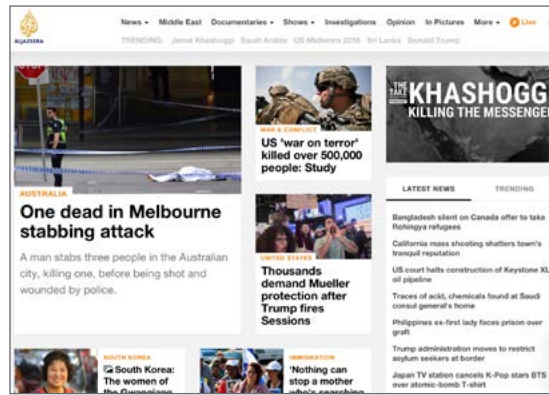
ALJAZEERA

News ▾ Middle East Documentaries ▾ Shows ▾ Investigations Opinion In Pictures More ▾ Live

TRENDING: Jamal Khashoggi Saudi Arabia US Midterms 2018 Sri Lanka Donald Trump

AUSTRALIA

One dead in Melbourne stabbing attack

A man stabs three people in the Australian city, killing one, before being shot and wounded by police.

WAR & CONFLICT

US 'war on terror' killed over 500,000 people: Study

UNITED STATES

Thousands demand Mueller protection after Trump fires Sessions

THE TAKE

KHASHOGG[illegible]

KILLING THE MESSENGE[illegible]

LATEST NEWS TRENDING

Bangladesh silent on Canada offer to take Rohingya refugees

California mass shooting shatters town's tranquil reputation

US court halts construction of Keystone XL oil pipeline

Traces of acid, chemicals found at Saudi consul general's home

Philippines ex-first lady faces prison over graft

Trump administration moves to restrict asylum seekers at border

Japan TV station cancels K-Pop stars BTS over atomic-bomb T-shirt

SOUTH KOREA

South Korea: The women of the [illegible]

IMMIGRATION

'Nothing can stop a mother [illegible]